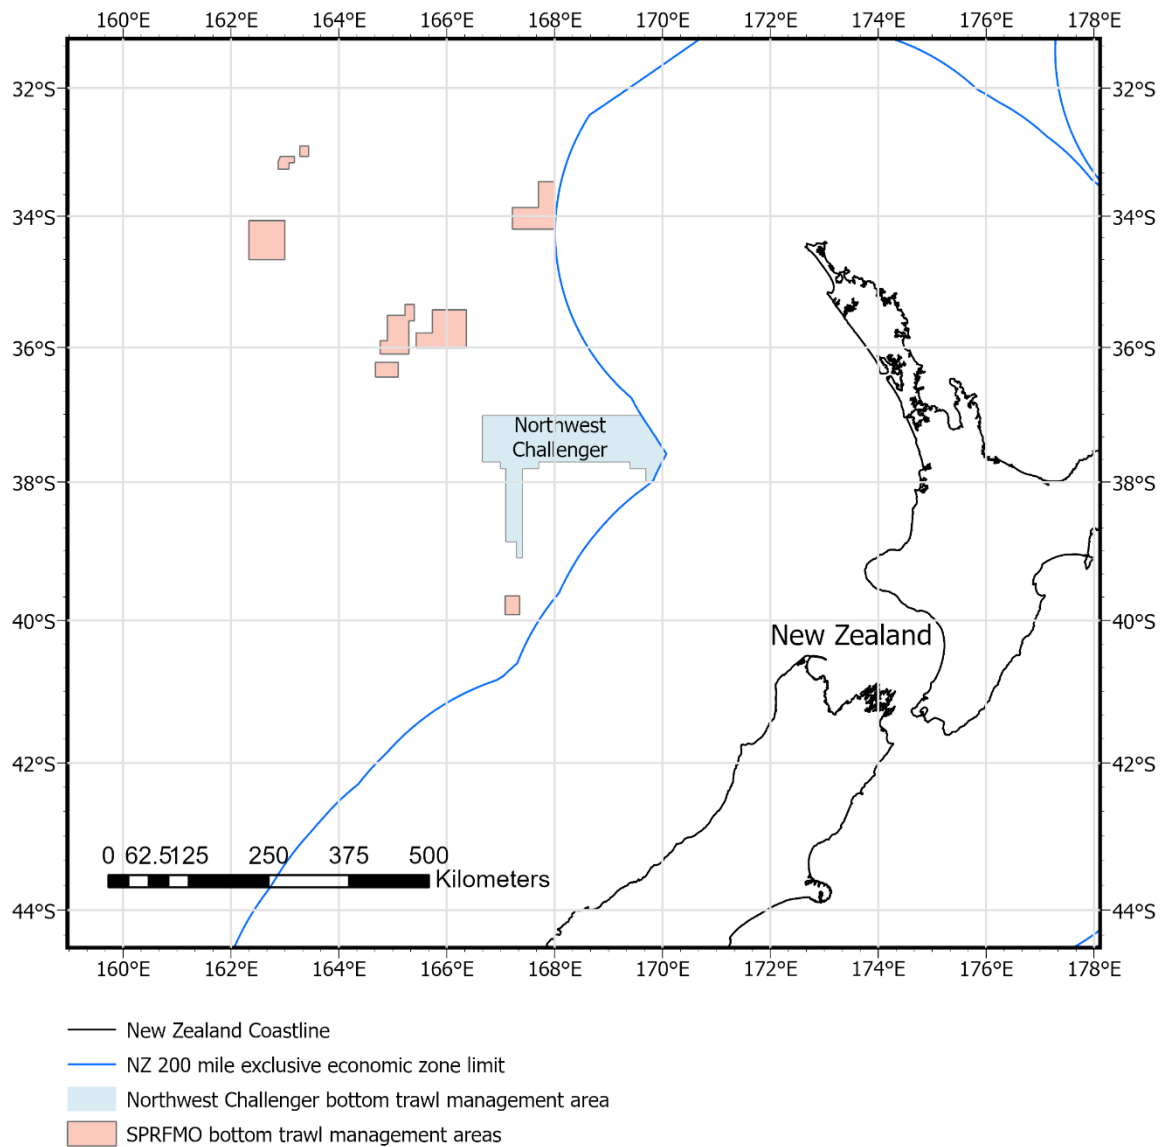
160°E 162°E 164°E 166°E 168°E 170°E 172°E 174°E 176°E 178°E

32°S 34°S 36°S 38°S 40°S 42°S 44°S

32°S 34°S 36°S 38°S 40°S 42°S 44°S

Northwest Challenger

New Zealand

0 62.5125 250 375 500 Kilometers

160°E 162°E 164°E 166°E 168°E 170°E 172°E 174°E 176°E 178°E

New Zealand Coastline
NZ 200 mile exclusive economic zone limit
Northwest Challenger bottom trawl management area
SPRFMO bottom trawl management areas